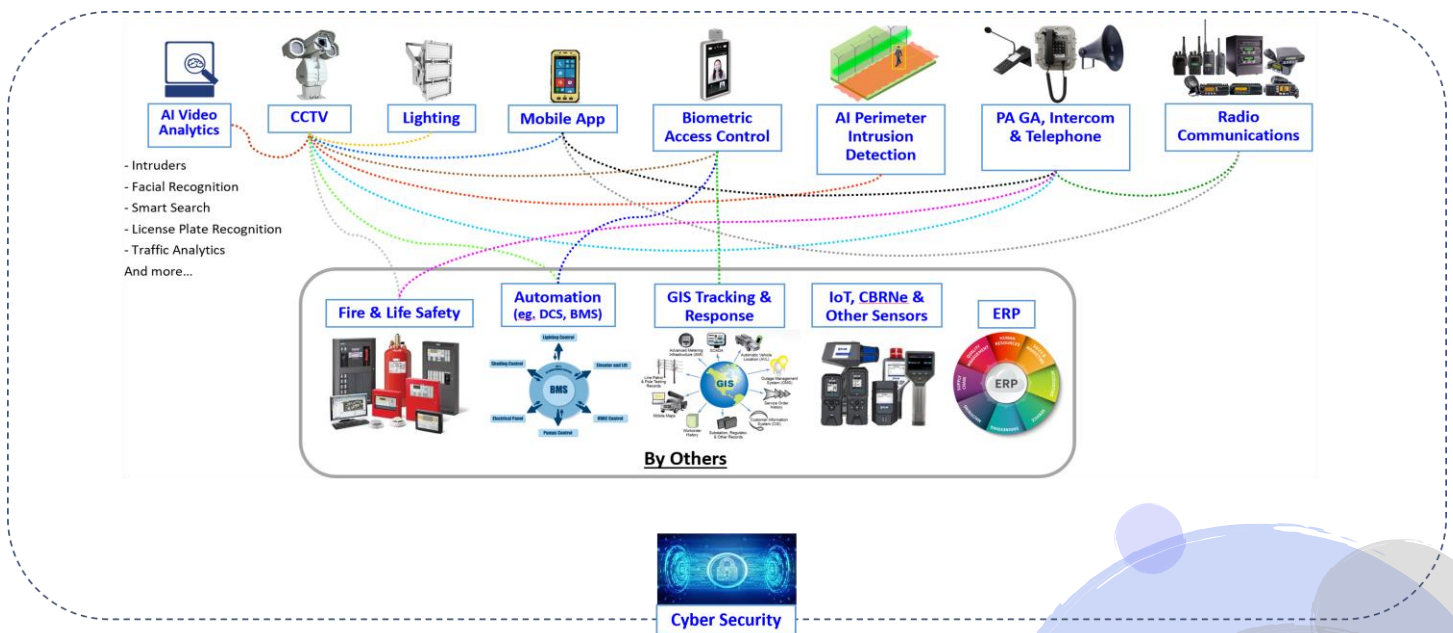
AI Video Analytics

CCTV

Lighting

Mobile App

Biometric Access Control

AI Perimeter Intrusion Detection

PA GA, Intercom & Telephone

Radio Communications

- Intruders
- Facial Recognition
- Smart Search
- License Plate Recognition
- Traffic Analytics
And more…

Fire & Life Safety

Automation (eg. DCS, BMS)

Lighting Control
Shading Control
Elevator and Lift
BMS
Electrical Panel
HVAC Control
Pumps Control

GIS Tracking & Response

GIS

IoT, CBRNe & Other Sensors

ERP

ERP

By Others

Cyber Security